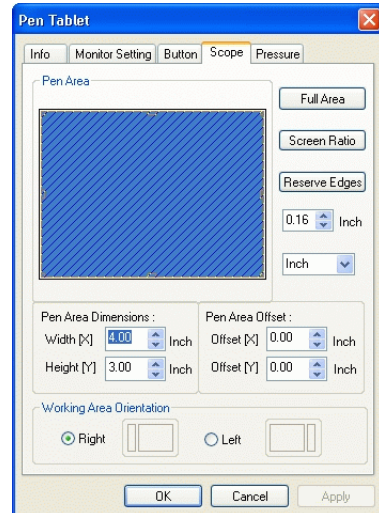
Pen Tablet

Info | Monitor Setting | Button | Scope | Pressure

Pen Area

Full Area

Screen Ratio

Reserve Edges

0.16 Inch

Inch

Pen Area Dimensions :
Width [X] 4.00 Inch
Height [Y] 3.00 Inch

Pen Area Offset :
Offset [X] 0.00 Inch
Offset [Y] 0.00 Inch

Working Area Orientation

Right

Left

OK Cancel Apply